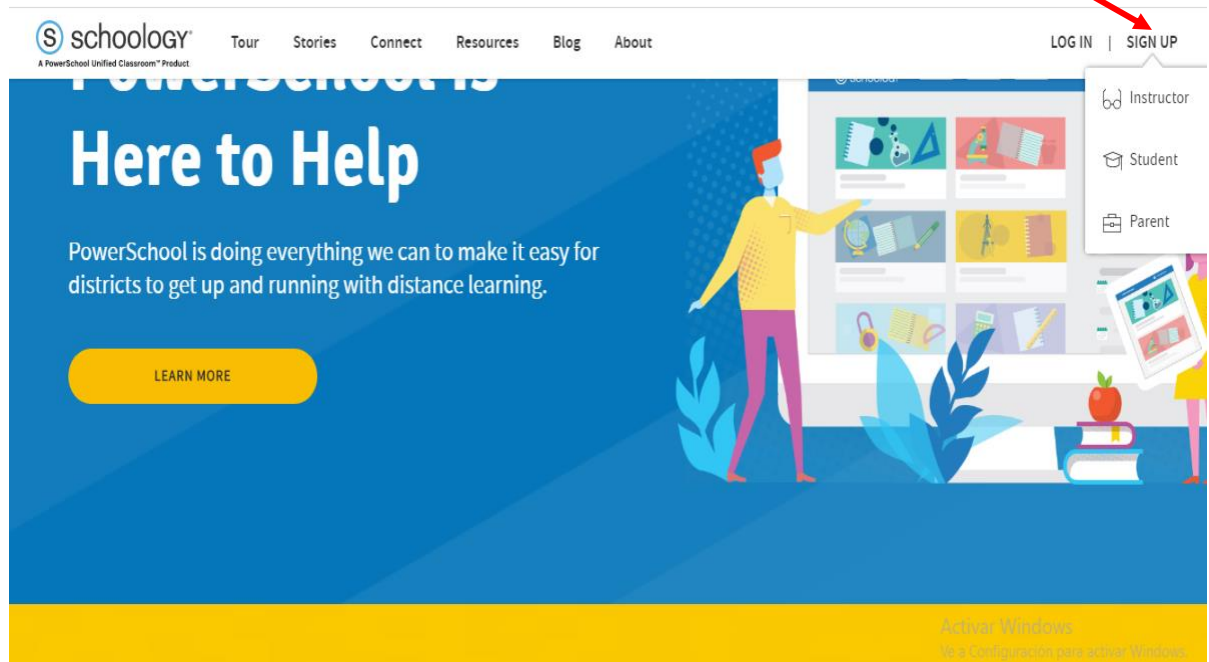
schoology®
A PowerSchool Unified Classroom™ Product

Tour Stories Connect Resources Blog About

LOG IN | SIGN UP

Instructor
Student
Parent

PowerSchool is
Here to Help

PowerSchool is doing everything we can to make it easy for districts to get up and running with distance learning.

LEARN MORE

Activar Windows
Ve a Configuración para activar Windows.